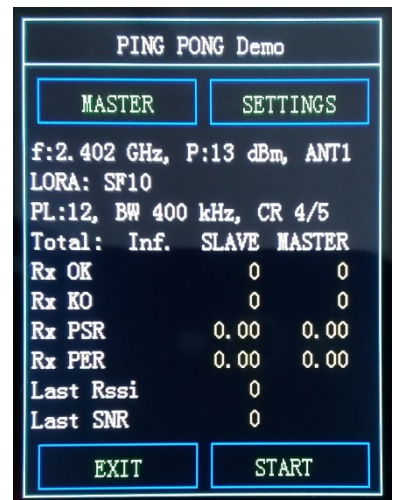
PING PONG Demo

MASTER

SETTINGS

f:2.402 GHz, P:13 dBm, ANT1
LORA: SF10
PL:12, BW 400 kHz, CR 4/5

| Total: Inf. | SLAVE | MASTER |
|---|---|---|
| Rx OK | 0 | 0 |
| Rx KO | 0 | 0 |
| Rx PSR | 0.00 | 0.00 |
| Rx PER | 0.00 | 0.00 |
| Last Rssi | 0 | |
| Last SNR | 0 | |

EXIT

START